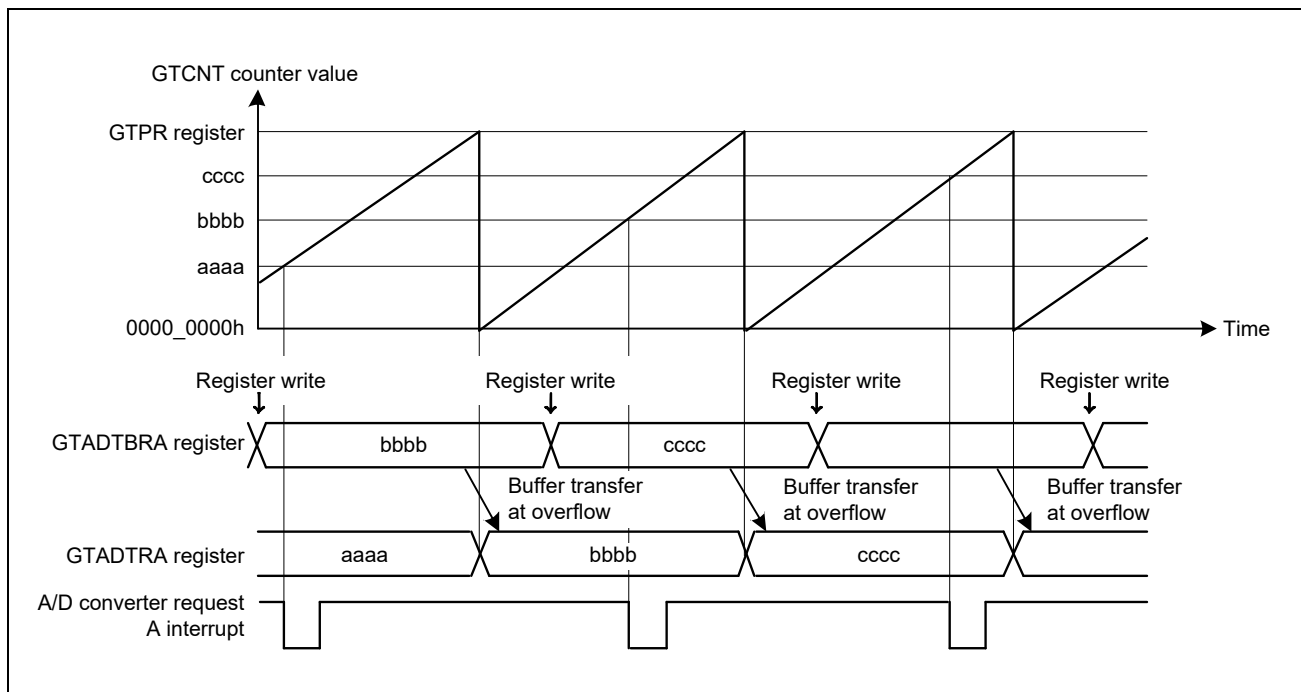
GTCNT counter value

GTPR register

cccc

bbbb

aaaa

0000_0000h

Time

Register write

Register write

Register write

Register write

GTADTBRA register

bbbb

cccc

Buffer transfer at overflow

Buffer transfer at overflow

Buffer transfer at overflow

GTADTRA register

aaaa

bbbb

cccc

A/D converter request A interrupt